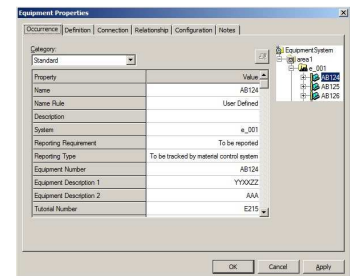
Equipment Properties

Occurrence | Definition | Connection | Relationship | Configuration | Notes

Category:
Standard

| Property | Value |
|---|---|
| Name | AB124 |
| Name Rule | User Defined |
| Description | |
| System | e_001 |
| Reporting Requirement | To be reported |
| Reporting Type | To be tracked by material control system |
| Equipment Number | AB124 |
| Equipment Description 1 | YYXXZZ |
| Equipment Description 2 | AAA |
| Tutorial Number | E21 |

EquipmentSystem
area1
e_001
AB124
AB125
AB126

OK
Cancel
Apply